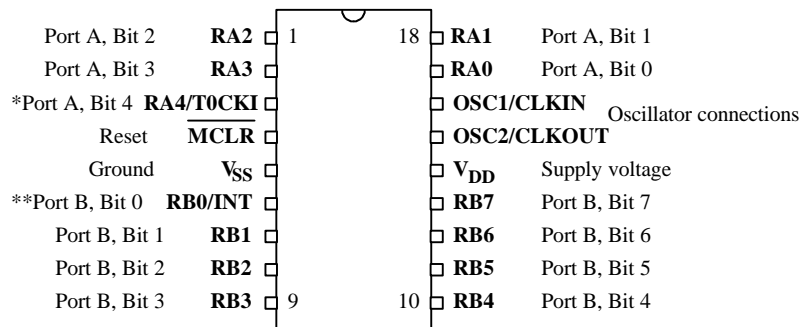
Port A, Bit 2 RA2 1
Port A, Bit 3 RA3
*Port A, Bit 4 RA4/T0CKI
Reset $\overline{\text{MCLR}}$
Ground $V_{SS}$
**Port B, Bit 0 RB0/INT
Port B, Bit 1 RB1
Port B, Bit 2 RB2
Port B, Bit 3 RB3 9

18 RA1 Port A, Bit 1
RA0 Port A, Bit 0
OSC1/CLKIN
Oscillator connections
OSC2/CLKOUT
$V_{DD}$ Supply voltage
RB7 Port B, Bit 7
RB6 Port B, Bit 6
RB5 Port B, Bit 5
10 RB4 Port B, Bit 4